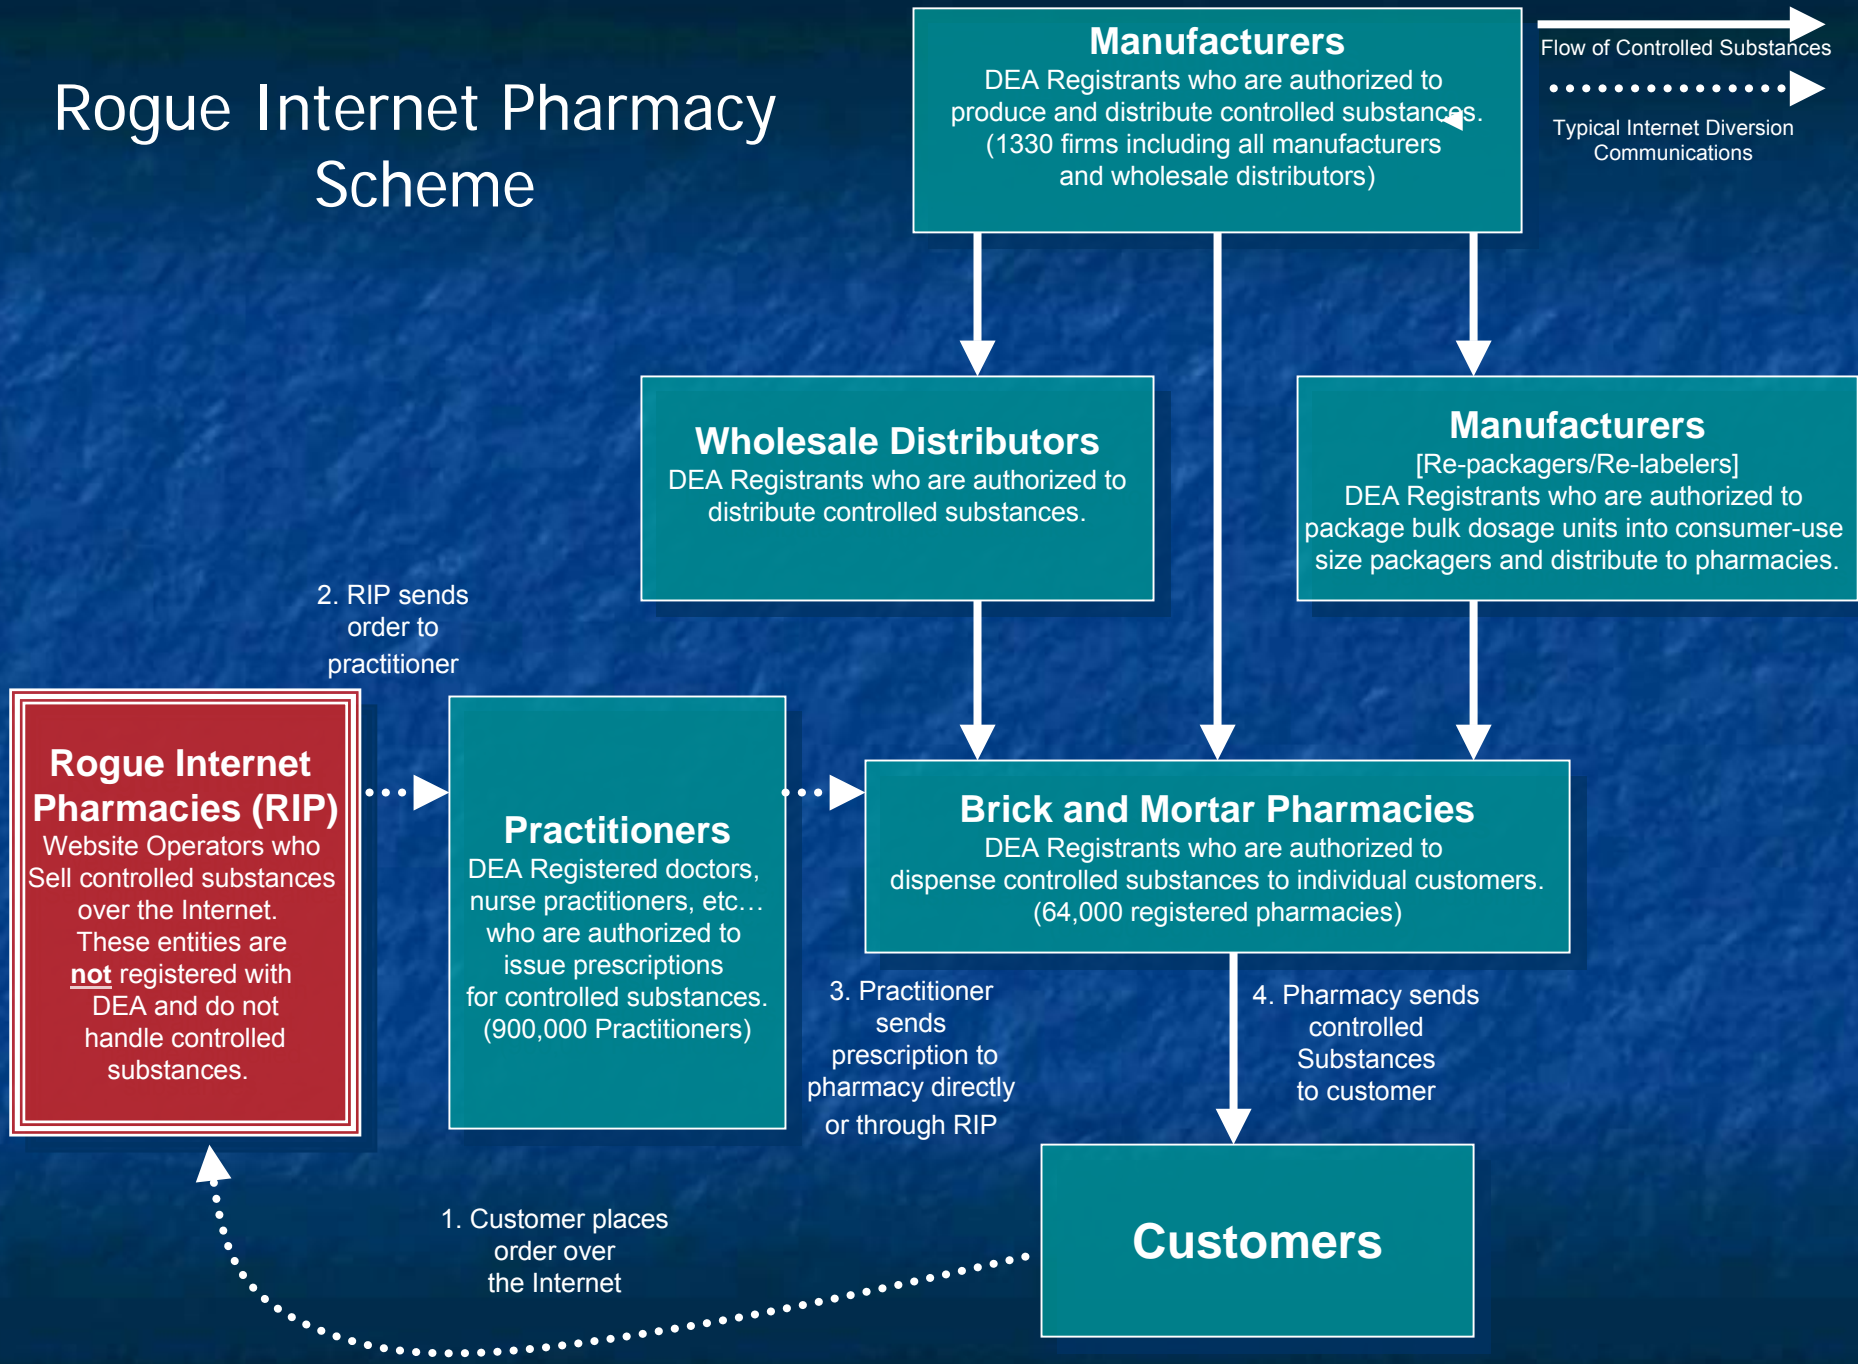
Rogue Internet Pharmacy Scheme

Manufacturers
DEA Registrants who are authorized to produce and distribute controlled substances. (1330 firms including all manufacturers and wholesale distributors)

Flow of Controlled Substances

Typical Internet Diversion Communications

Wholesale Distributors
DEA Registrants who are authorized to distribute controlled substances.

Manufacturers
[Re-packagers/Re-labelers]
DEA Registrants who are authorized to package bulk dosage units into consumer-use size packagers and distribute to pharmacies.

2. RIP sends order to practitioner

Rogue Internet Pharmacies (RIP)
Website Operators who Sell controlled substances over the Internet. These entities are not registered with DEA and do not handle controlled substances.

Practitioners
DEA Registered doctors, nurse practitioners, etc… who are authorized to issue prescriptions for controlled substances. (900,000 Practitioners)

Brick and Mortar Pharmacies
DEA Registrants who are authorized to dispense controlled substances to individual customers. (64,000 registered pharmacies)

3. Practitioner sends prescription to pharmacy directly or through RIP

4. Pharmacy sends controlled Substances to customer

1. Customer places order over the Internet

Customers